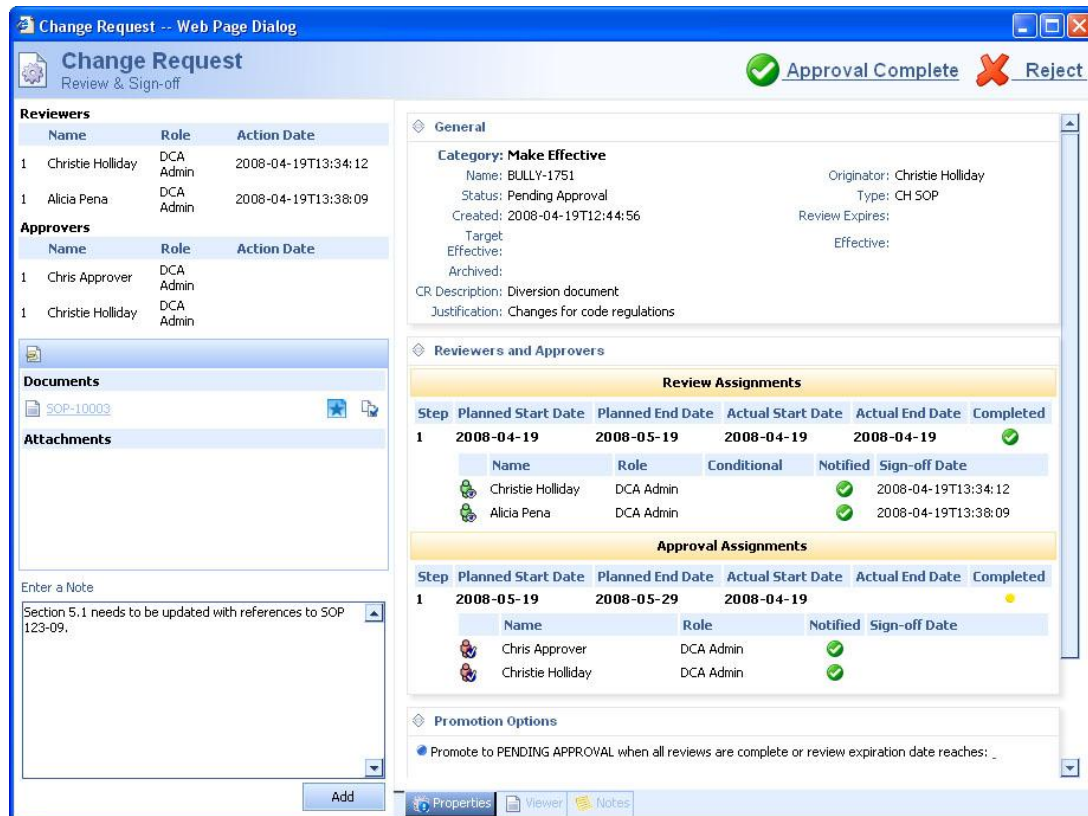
Change Request -- Web Page Dialog

Change Request
Review & Sign-off

Approval Complete Reject

Reviewers

| | Name | Role | Action Date |
|---|---|---|---|
| 1 | Christie Holliday | DCA Admin | 2008-04-19T13:34:12 |
| 1 | Alicia Pena | DCA Admin | 2008-04-19T13:38:09 |

Approvers

| | Name | Role | Action Date |
|---|---|---|---|
| 1 | Chris Approver | DCA Admin | |
| 1 | Christie Holliday | DCA Admin | |

Documents

SOP-10003

Attachments

Enter a Note

Section 5.1 needs to be updated with references to SOP 123-09.

Add

General

Category: Make Effective
Name: BULLY-1751
Status: Pending Approval
Created: 2008-04-19T12:44:56
Target Effective:
Archived:
CR Description: Diversion document
Justification: Changes for code regulations

Originator: Christie Holliday
Type: CH SOP
Review Expires:
Effective:

Reviewers and Approvers

Review Assignments

| Step | Planned Start Date | Planned End Date | Actual Start Date | Actual End Date | Completed |
|---|---|---|---|---|---|
| 1 | 2008-04-19 | 2008-05-19 | 2008-04-19 | 2008-04-19 | |

| Name | Role | Conditional | Notified | Sign-off Date |
|---|---|---|---|---|
| Christie Holliday | DCA Admin | | | 2008-04-19T13:34:12 |
| Alicia Pena | DCA Admin | | | 2008-04-19T13:38:09 |

Approval Assignments

| Step | Planned Start Date | Planned End Date | Actual Start Date | Actual End Date | Completed |
|---|---|---|---|---|---|
| 1 | 2008-05-19 | 2008-05-29 | 2008-04-19 | | |

| Name | Role | Notified | Sign-off Date |
|---|---|---|---|
| Chris Approver | DCA Admin | | |
| Christie Holliday | DCA Admin | | |

Promotion Options

Promote to PENDING APPROVAL when all reviews are complete or review expiration date reaches: _

Properties Viewer Notes